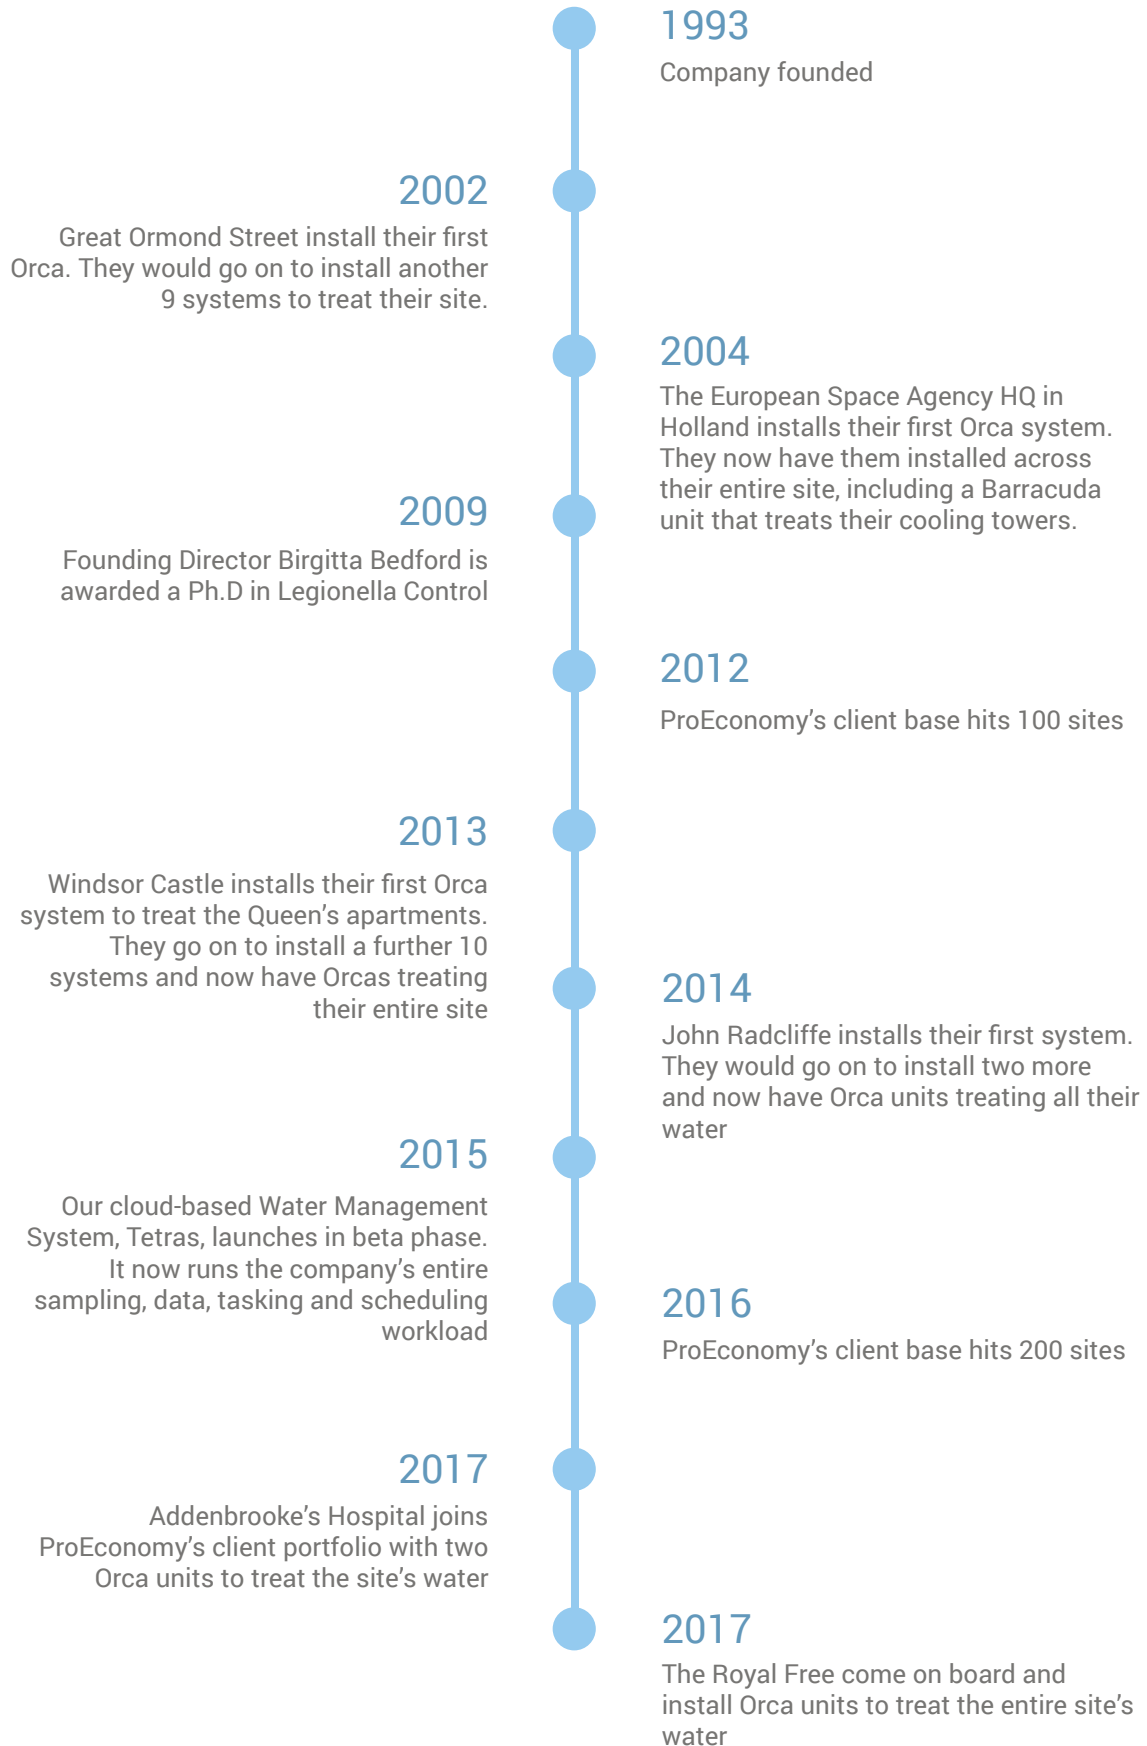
1993
Company founded

2002
Great Ormond Street install their first Orca. They would go on to install another 9 systems to treat their site.

2004
The European Space Agency HQ in Holland installs their first Orca system. They now have them installed across their entire site, including a Barracuda unit that treats their cooling towers.

2009
Founding Director Birgitta Bedford is awarded a Ph.D in Legionella Control

2012
ProEconomy's client base hits 100 sites

2013
Windsor Castle installs their first Orca system to treat the Queen's apartments. They go on to install a further 10 systems and now have Orcas treating their entire site

2014
John Radcliffe installs their first system. They would go on to install two more and now have Orca units treating all their water

2015
Our cloud-based Water Management System, Tetras, launches in beta phase. It now runs the company's entire sampling, data, tasking and scheduling workload

2016
ProEconomy's client base hits 200 sites

2017
Addenbrooke's Hospital joins ProEconomy's client portfolio with two Orca units to treat the site's water

2017
The Royal Free come on board and install Orca units to treat the entire site's water